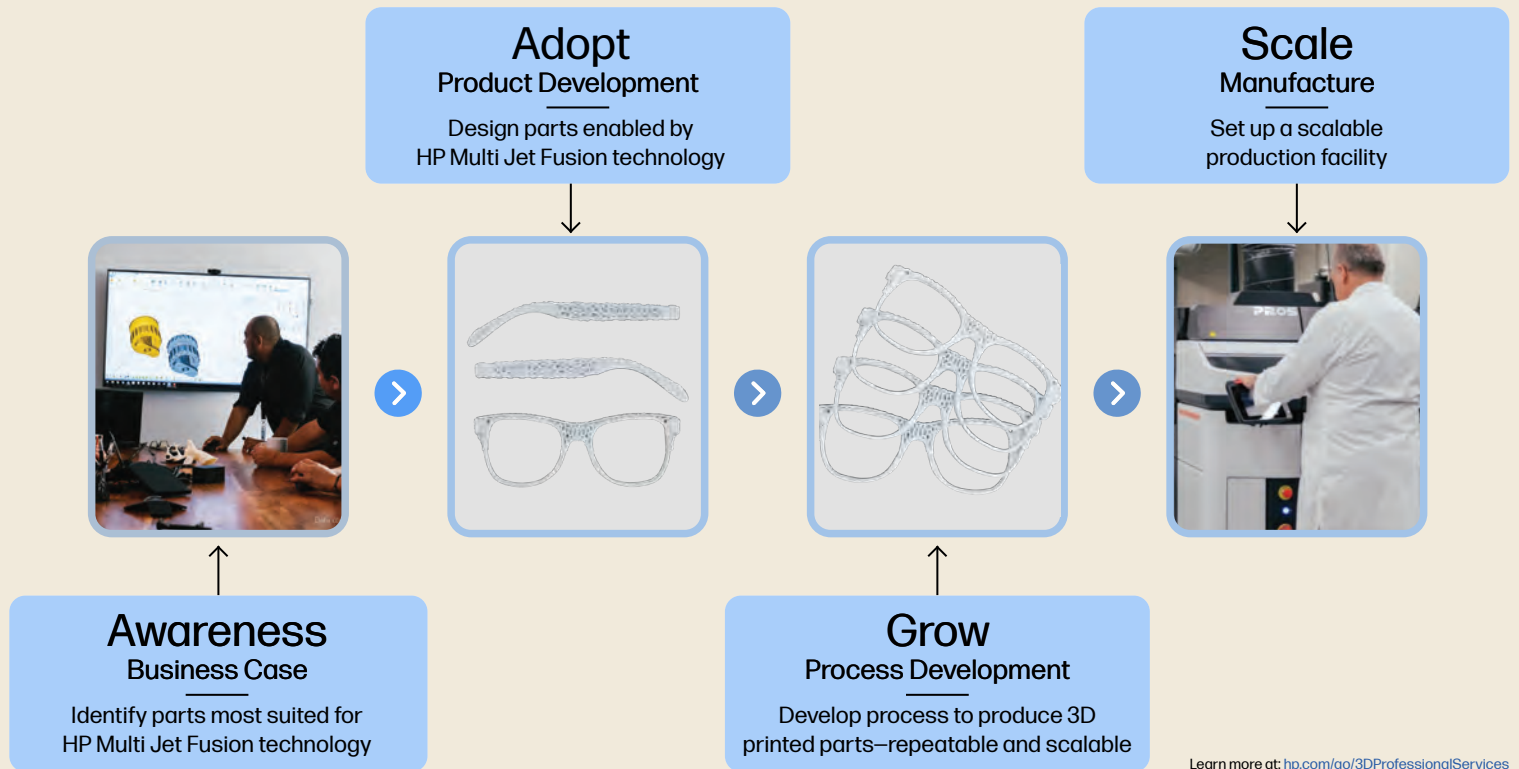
Adopt
Product Development

Design parts enabled by HP Multi Jet Fusion technology

Scale
Manufacture

Set up a scalable production facility

PRO

Awareness
Business Case

Identify parts most suited for HP Multi Jet Fusion technology

Grow
Process Development

Develop process to produce 3D printed parts—repeatable and scalable

Learn more at: hp.com/go/3DProfessionalServices